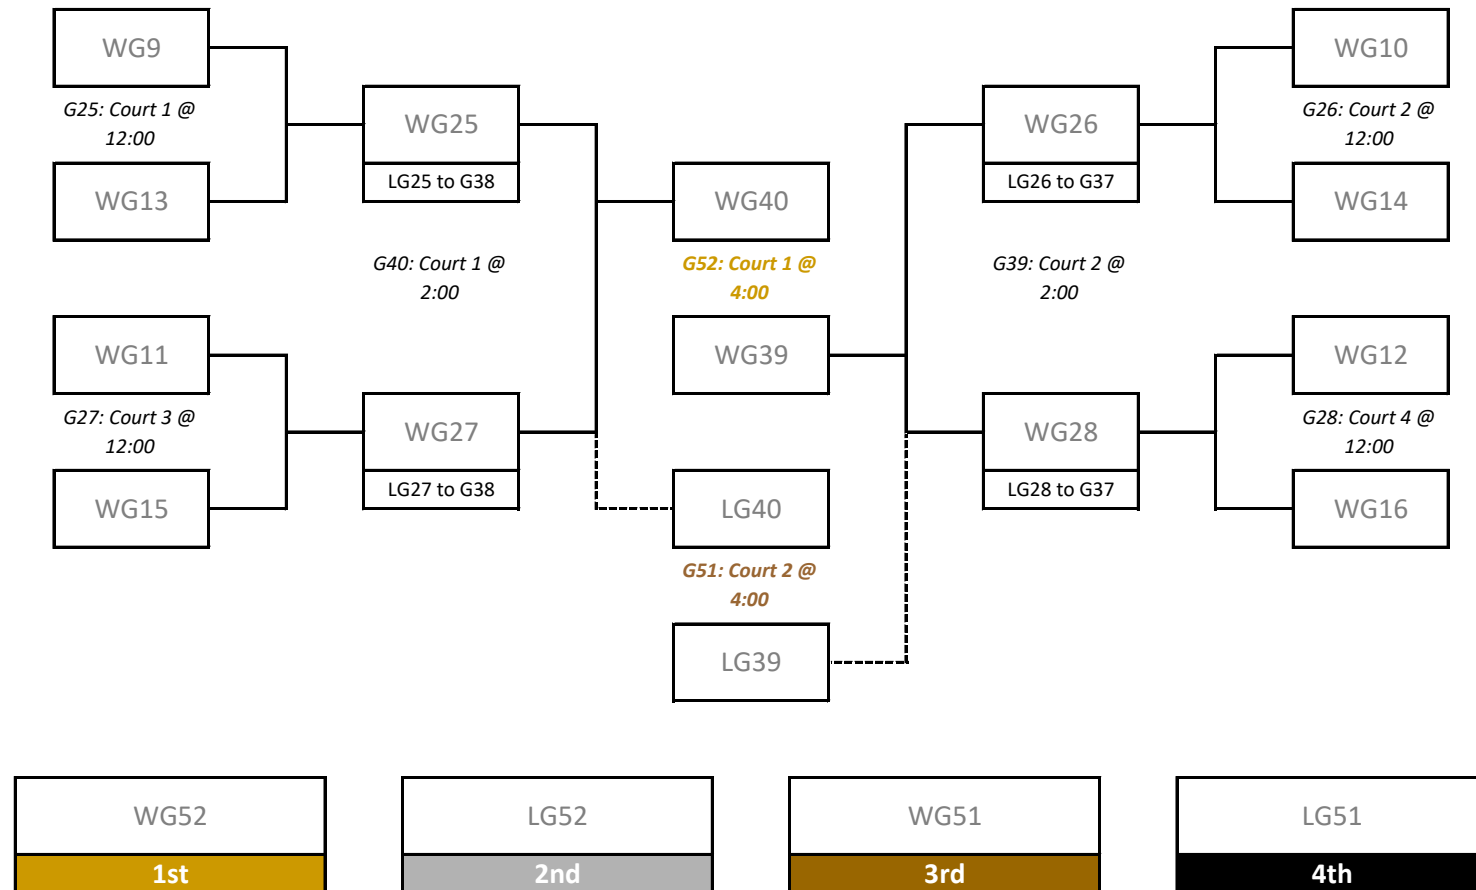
WG9

G25: Court 1 @ 12:00

WG13

WG25
LG25 to G38

WG40

WG26
LG26 to G37

WG10

G26: Court 2 @ 12:00

WG14

G40: Court 1 @ 2:00

G52: Court 1 @ 4:00

G39: Court 2 @ 2:00

WG11

G27: Court 3 @ 12:00

WG15

WG27
LG27 to G38

WG39

WG28
LG28 to G37

WG12

G28: Court 4 @ 12:00

WG16

LG40

G51: Court 2 @ 4:00

LG39

WG52
1st

LG52
2nd

WG51
3rd

LG51
4th